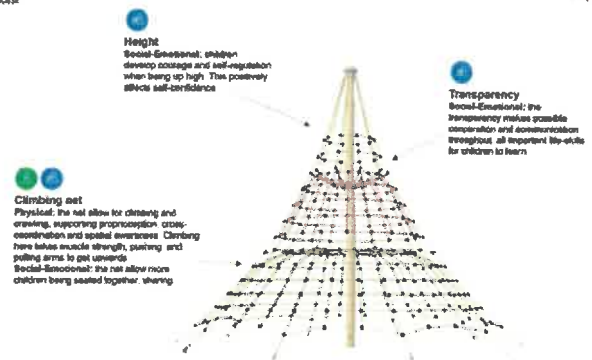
Height
Social-Emotional: children develop courage and self-regulation when being up high. This positively affects self-confidence

Transparency
Social-Emotional: the transparency makes possible cooperation and communication throughout, all important life-skills for children to learn

Climbing net
Physical: the net allow for climbing and crawling, supporting proprioception, cross-coordination and spatial awareness. Climbing here takes muscle strength, pushing and pulling arms to get upwards
Social-Emotional: the net allow more children being seated together, sharing